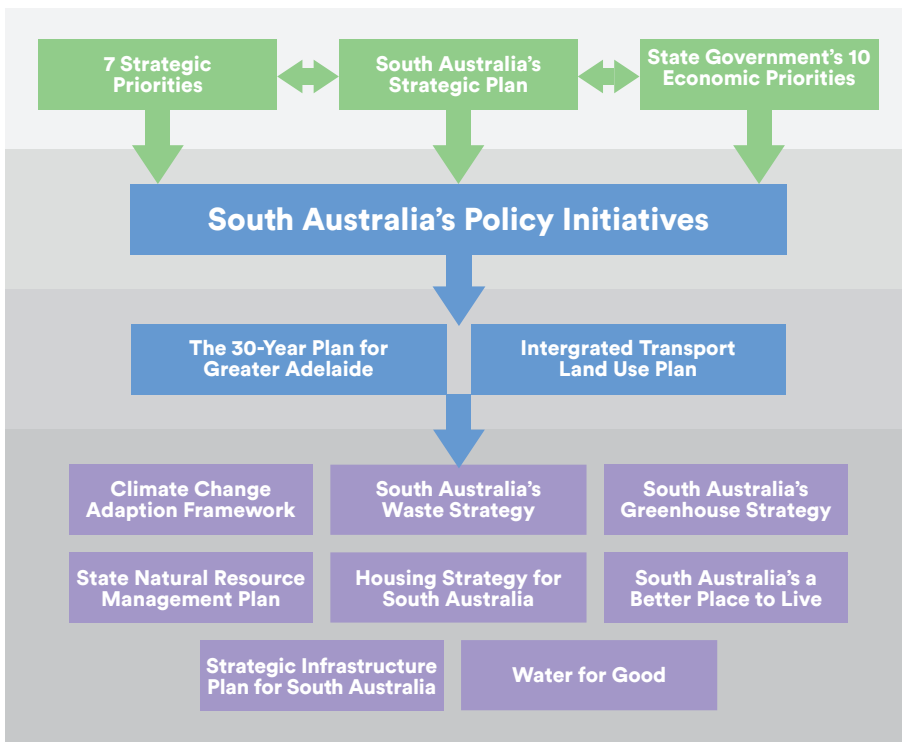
7 Strategic Priorities

South Australia's Strategic Plan

State Government's 10 Economic Priorities

South Australia's Policy Initiatives

The 30-Year Plan for Greater Adelaide

Intergrated Transport Land Use Plan

Climate Change Adaption Framework

South Australia's Waste Strategy

South Australia's Greenhouse Strategy

State Natural Resource Management Plan

Housing Strategy for South Australia

South Australia's a Better Place to Live

Strategic Infrastructure Plan for South Australia

Water for Good